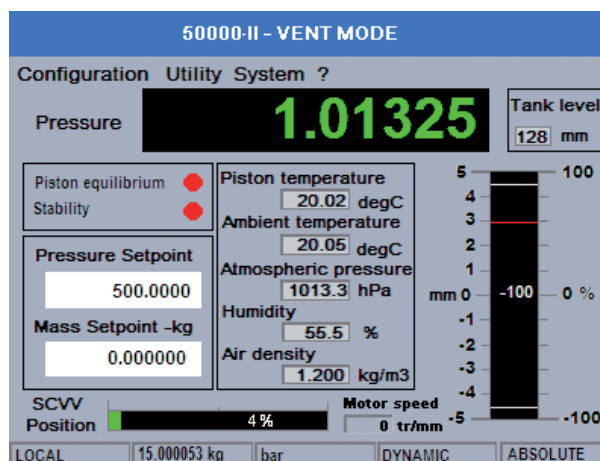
50000-II - VENT MODE

Configuration Utility System ?

Pressure 1.01325

Tank level 128 mm

Piston equilibrium
Stability

Pressure Setpoint
500.0000

Mass Setpoint -kg
0.000000

Piston temperature
20.02 degC
Ambient temperature
20.05 degC
Atmospheric pressure
1013.3 hPa
Humidity
55.5 %
Air density
1.200 kg/m3

5
4
3
2
1
mm 0
-1
-2
-3
-4
-5

100
-100
0 %
-100

SCVV Position
4 %

Motor speed
0 tr/mm

LOCAL | 15.000053 kg | bar | DYNAMIC | ABSOLUTE